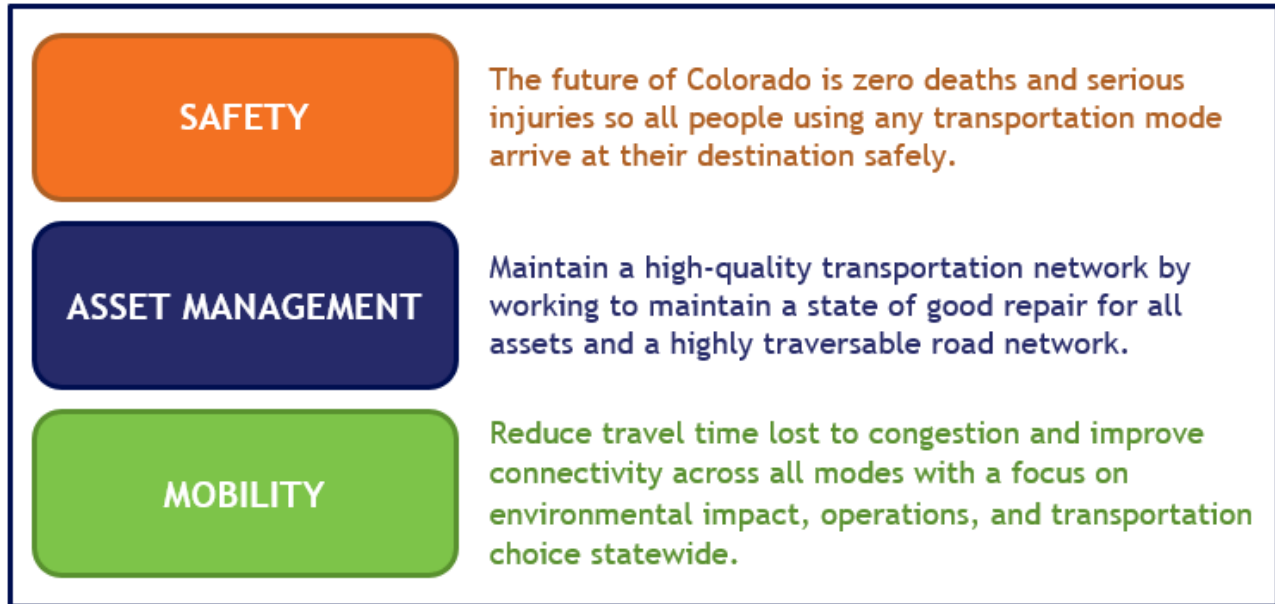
SAFETY

The future of Colorado is zero deaths and serious injuries so all people using any transportation mode arrive at their destination safely.

ASSET MANAGEMENT

Maintain a high-quality transportation network by working to maintain a state of good repair for all assets and a highly traversable road network.

MOBILITY

Reduce travel time lost to congestion and improve connectivity across all modes with a focus on environmental impact, operations, and transportation choice statewide.